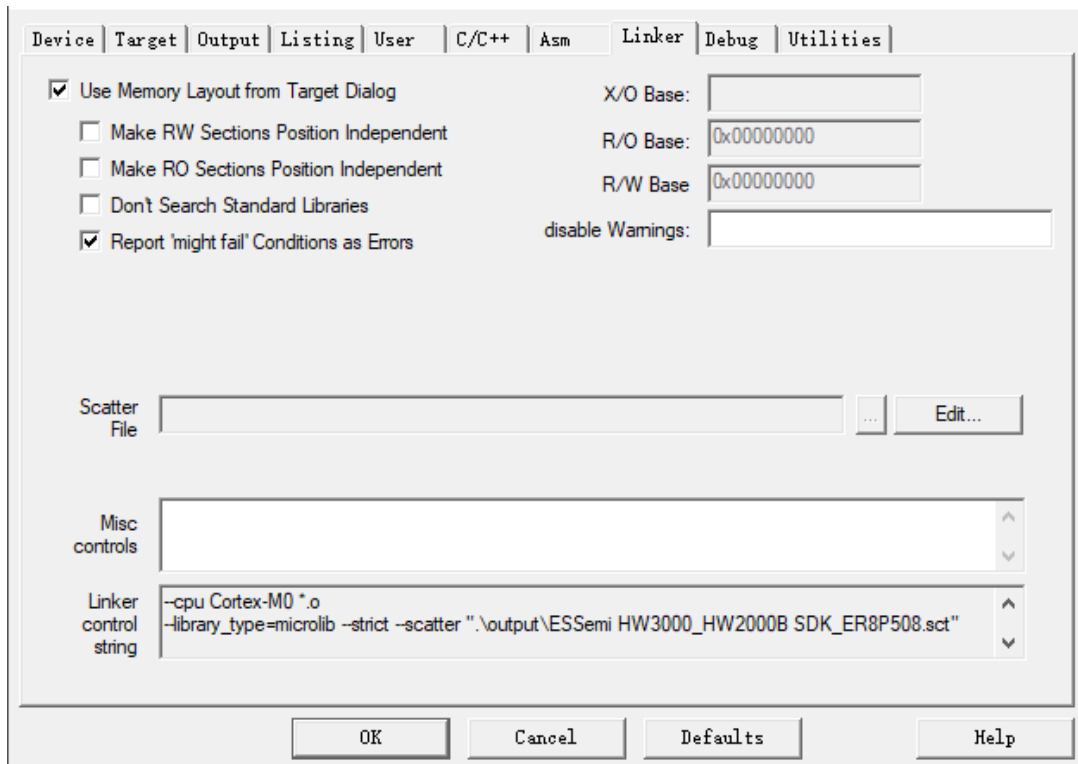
Device | Target | Output | Listing | User | C/C++ | Asm | Linker | Debug | Utilities

Use Memory Layout from Target Dialog

Make RW Sections Position Independent

Make RO Sections Position Independent

Don't Search Standard Libraries

Report 'might fail' Conditions as Errors

X/O Base:

R/O Base: 0x00000000

R/W Base 0x00000000

disable Warnings:

Scatter File

...

Edit...

Misc controls

Linker control string

--cpu Cortex-M0 *.o
--library_type=microlib --strict --scatter ".\output\ESSemi HW3000_HW2000B SDK_ER8P508.sct"

OK

Cancel

Defaults

Help